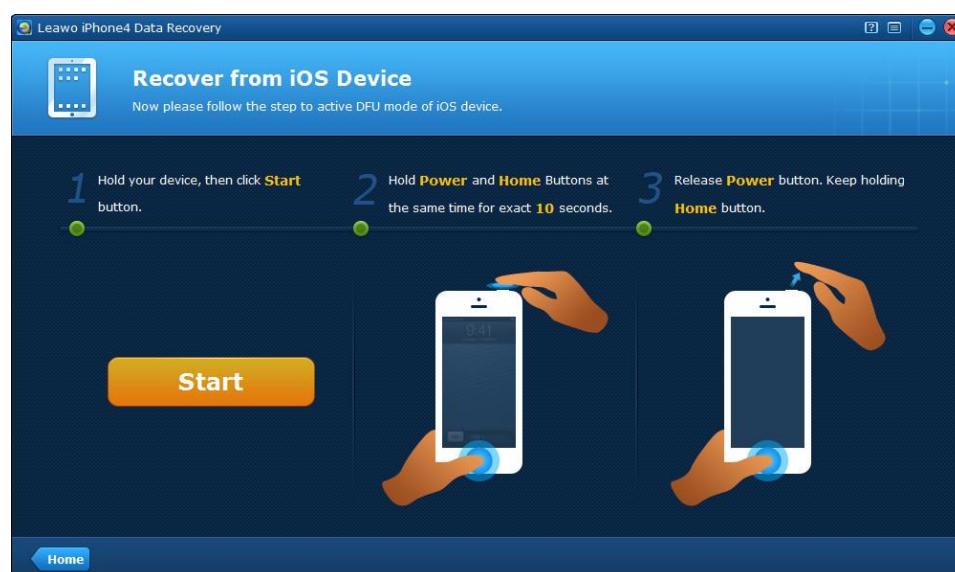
Leawo iPhone4 Data Recovery

Recover from iOS Device

Now please follow the step to active DFU mode of iOS device.

1 Hold your device, then click Start button.

2 Hold Power and Home Buttons at the same time for exact 10 seconds.

3 Release Power button. Keep holding Home button.

Start

9:41

Home